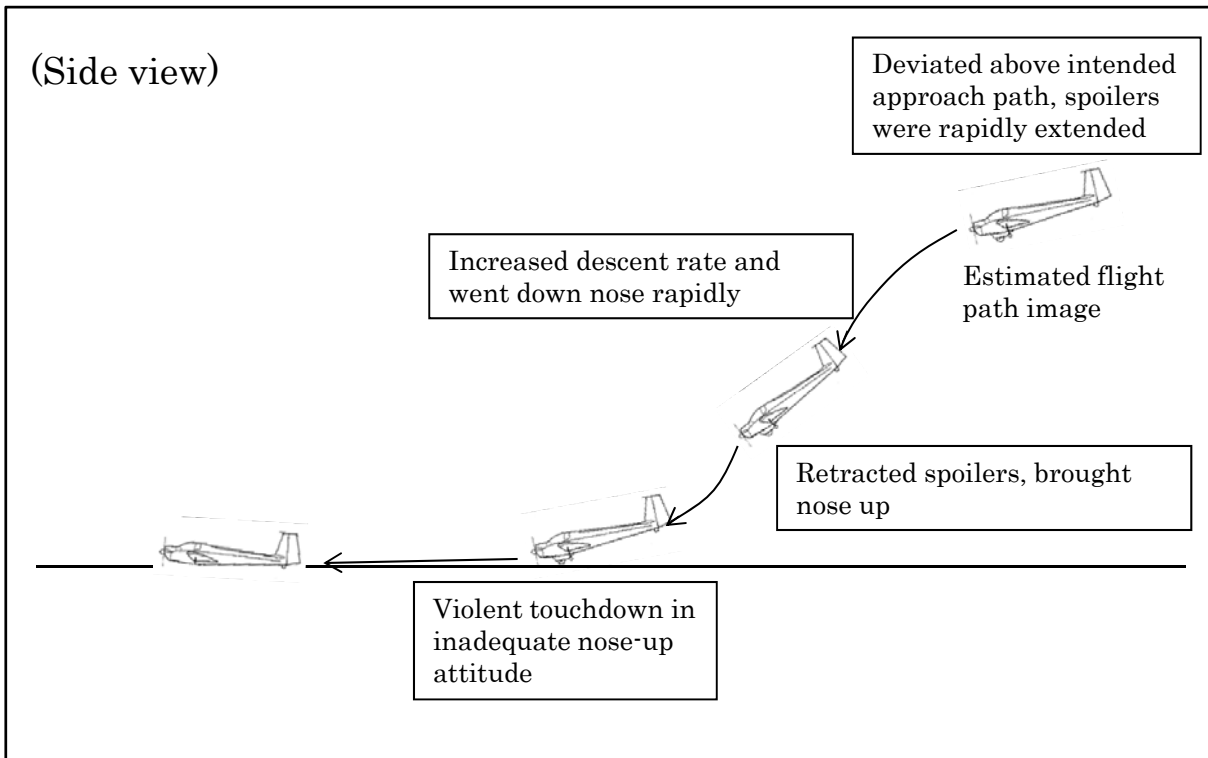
(Side view)

Deviated above intended approach path, spoilers were rapidly extended

Increased descent rate and went down nose rapidly

Estimated flight path image

Retracted spoilers, brought nose up

Violent touchdown in inadequate nose-up attitude